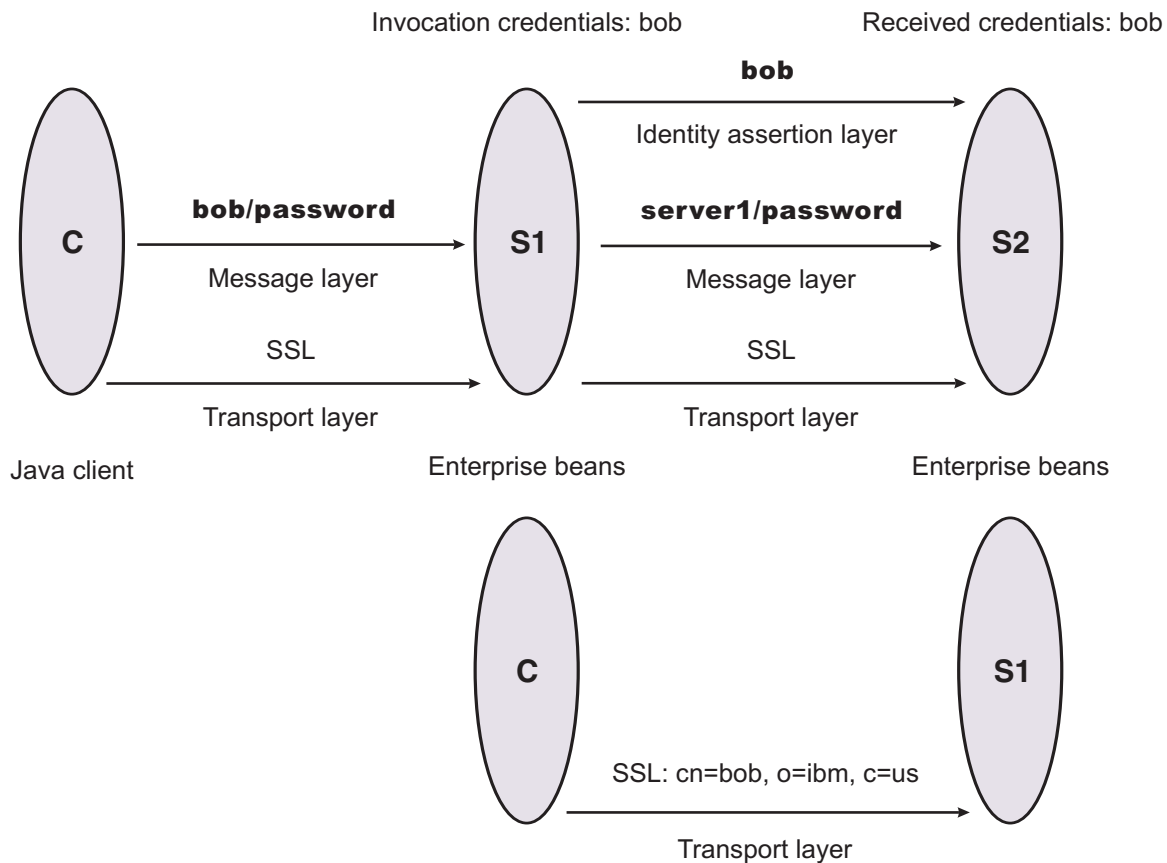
Invocation credentials: bob

Received credentials: bob

bob

Identity assertion layer

C

bob/password

Message layer

S1

server1/password

Message layer

S2

SSL

Transport layer

SSL

Transport layer

Java client

Enterprise beans

Enterprise beans

C

S1

SSL: cn=bob, o=ibm, c=us

Transport layer